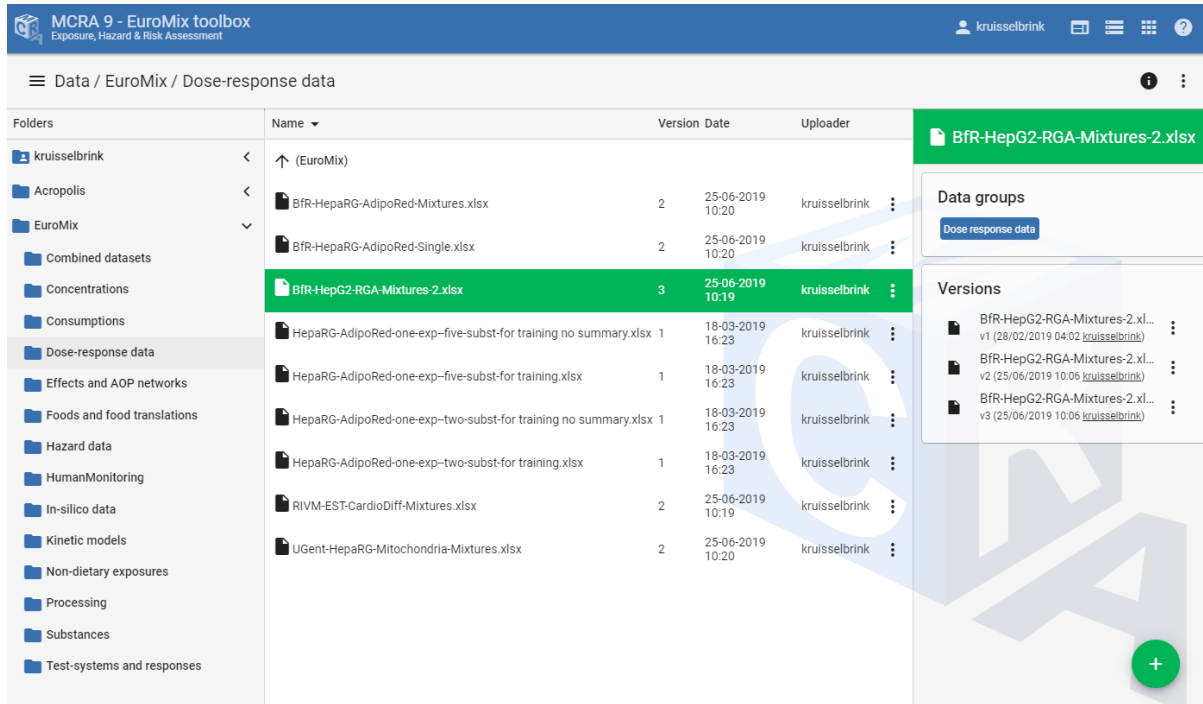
MCRA 9 - EuroMix toolbox
Exposure, Hazard & Risk Assessment

kruisselbrink

Data / EuroMix / Dose-response data

Folders
kruisselbrink
Acropolis
EuroMix
Combined datasets
Concentrations
Consumptions
Dose-response data
Effects and AOP networks
Foods and food translations
Hazard data
HumanMonitoring
In-silico data
Kinetic models
Non-dietary exposures
Processing
Substances
Test-systems and responses

| Name | Version | Date | Uploader |
|---|---|---|---|
| (EuroMix) | | | |
| BfR-HepaRG-AdipoRed-Mixtures.xlsx | 2 | 25-06-2019 10:20 | kruisselbrink |
| BfR-HepaRG-AdipoRed-Single.xlsx | 2 | 25-06-2019 10:20 | kruisselbrink |
| BfR-HepG2-RGA-Mixtures-2.xlsx | 3 | 25-06-2019 10:19 | kruisselbrink |
| HepaRG-AdipoRed-one-exp--five-subst-for training no summary.xlsx | 1 | 18-03-2019 16:23 | kruisselbrink |
| HepaRG-AdipoRed-one-exp--five-subst-for training.xlsx | 1 | 18-03-2019 16:23 | kruisselbrink |
| HepaRG-AdipoRed-one-exp--two-subst-for training no summary.xlsx | 1 | 18-03-2019 16:23 | kruisselbrink |
| HepaRG-AdipoRed-one-exp--two-subst-for training.xlsx | 1 | 18-03-2019 16:23 | kruisselbrink |
| RIVM-EST-CardioDiff-Mixtures.xlsx | 2 | 25-06-2019 10:19 | kruisselbrink |
| UGent-HepaRG-Mitochondria-Mixtures.xlsx | 2 | 25-06-2019 10:20 | kruisselbrink |

BfR-HepG2-RGA-Mixtures-2.xlsx

Data groups
Dose response data

Versions
BfR-HepG2-RGA-Mixtures-2.xl...
v1 (28/02/2019 04:02 kruisselbrink)
BfR-HepG2-RGA-Mixtures-2.xl...
v2 (25/06/2019 10:06 kruisselbrink)
BfR-HepG2-RGA-Mixtures-2.xl...
v3 (25/06/2019 10:06 kruisselbrink)

+